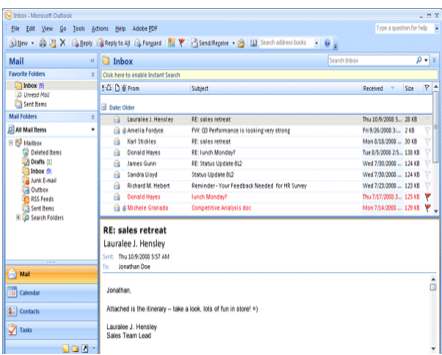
Inbox - Microsoft Outlook

File Edit View Go Tools Actions Help Adobe PDF

Type a question for help

New Reply Reply to All Forward Send/Receive Search address books

Mail

Favorite Folders

Inbox (9)
Unread Mail
Sent Items

Mail Folders

All Mail Items

Mailbox
Deleted Items
Drafts [2]
Inbox (9)
Junk E-mail
Outbox
RSS Feeds
Sent Items
Search Folders

Mail
Calendar
Contacts
Tasks

Inbox

Search Inbox

Click here to enable Instant Search

From Subject Received Size

Date: Older

| From | Subject | Received | Size |
|---|---|---|---|
| Lauralee J. Hensley | RE: sales retreat | Thu 10/9/2008 5... | 28 KB |
| Amelia Fordyce | FW: Q3 Performance is looking very strong | Fri 9/26/2008 3... | 2 KB |
| Karl Stickles | RE: lunch Monday? | Mon 8/18/2008 ... | 30 KB |
| Donald Hayes | RE: lunch Monday? | Tue 8/5/2008 2:5... | 138 KB |
| James Gunn | RE: Status Update BL2 | Wed 7/30/2008 ... | 124 KB |
| Sandra Lloyd | Status Update BL2 | Wed 7/30/2008 ... | 124 KB |
| Richard M. Hebert | Reminder - Your Feedback Needed for HR Survey | Wed 7/23/2008 ... | 123 KB |
| Donald Hayes | lunch Monday? | Thu 7/17/2008 ... | 125 KB |
| Michele Grenado | Competitive Analysis doc | Mon 7/14/2008 ... | 129 KB |

RE: sales retreat
Lauralee J. Hensley
Sent: Thu 10/9/2008 5:57 AM
To: Jonathan Doe

Jonathan,

Attached is the itinerary – take a look, lots of fun in store! =)

Lauralee J. Hensley
Sales Team Lead